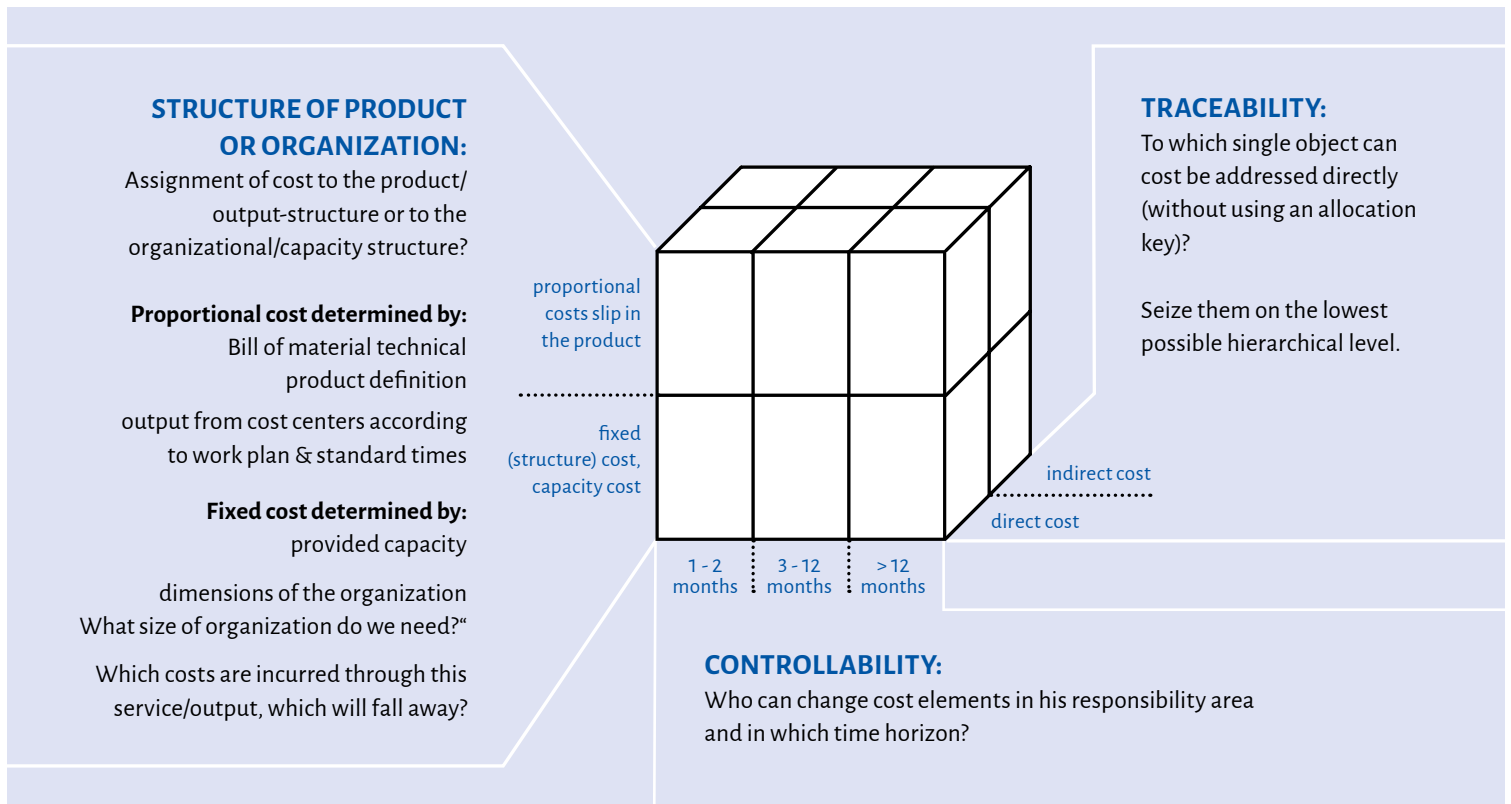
STRUCTURE OF PRODUCT OR ORGANIZATION:
Assignment of cost to the product/ output-structure or to the organizational/capacity structure?

Proportional cost determined by:
Bill of material technical product definition

output from cost centers according to work plan & standard times

Fixed cost determined by:
provided capacity

dimensions of the organization
What size of organization do we need?“

Which costs are incurred through this service/output, which will fall away?

proportional costs slip in the product

fixed (structure) cost, capacity cost

1 - 2 months

3 - 12 months

> 12 months

indirect cost

direct cost

TRACEABILITY:
To which single object can cost be addressed directly (without using an allocation key)?

Seize them on the lowest possible hierarchical level.

CONTROLLABILITY:
Who can change cost elements in his responsibility area and in which time horizon?